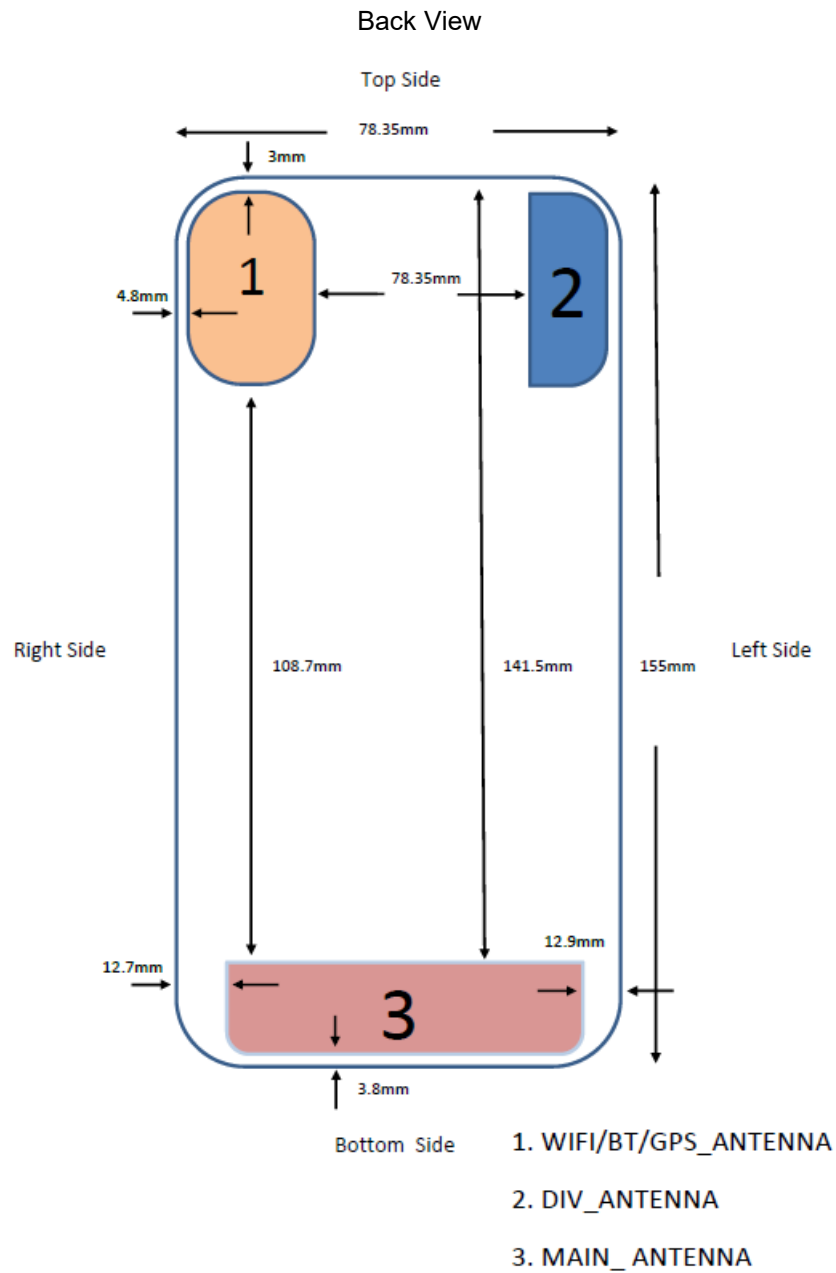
Back View

Top Side

78.35mm

3mm

1

78.35mm

2

4.8mm

Right Side

108.7mm

141.5mm

155mm

Left Side

12.9mm

12.7mm

3

3.8mm

Bottom Side

1. WIFI/BT/GPS_ANTENNA

2. DIV_ANTENNA

3. MAIN_ ANTENNA